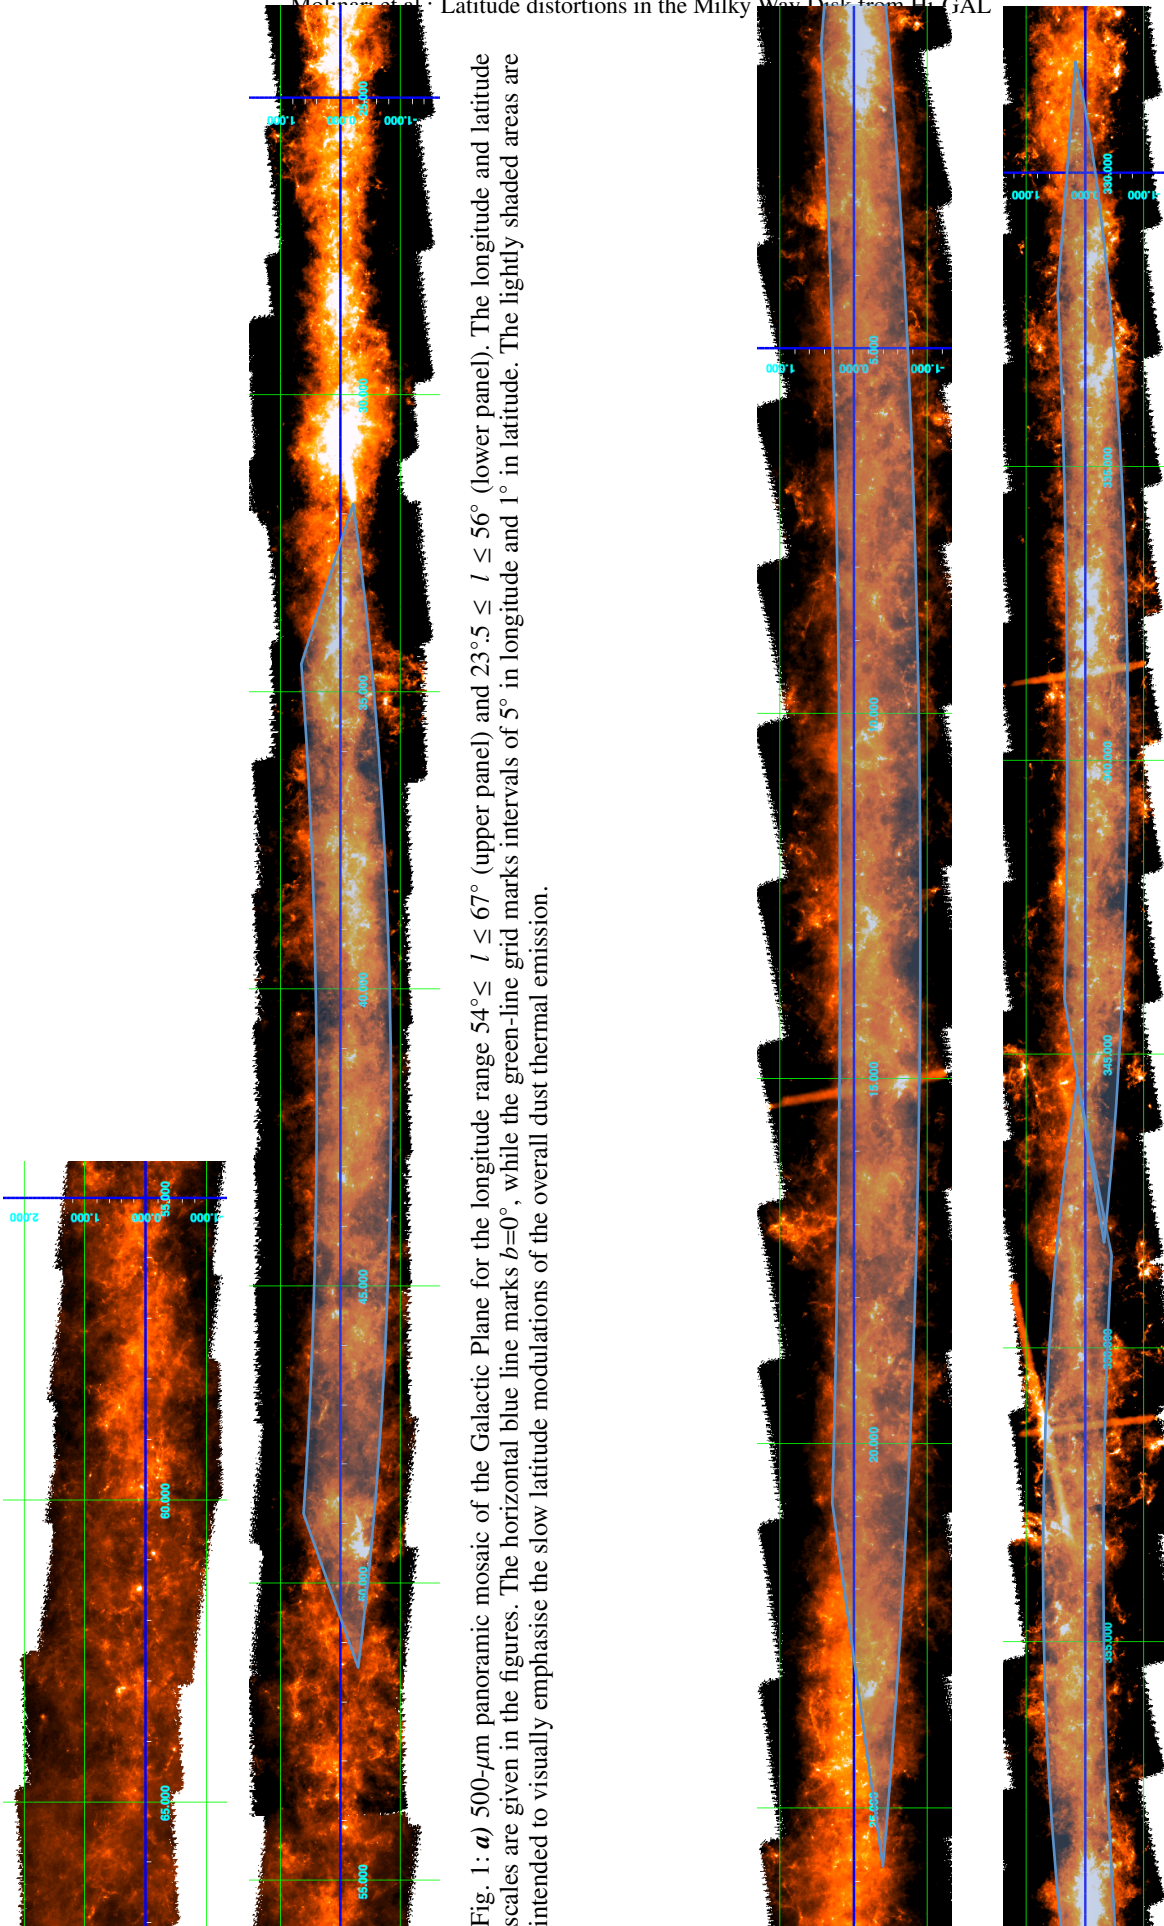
Molinari et al.: Latitude distortions in the Milky Way Disk from Hi-GAL

Fig. 1: *a)* 500-$\mu$m panoramic mosaic of the Galactic Plane for the longitude range $54° \leq l \leq 67°$ (upper panel) and $23°.5 \leq l \leq 56°$ (lower panel). The longitude and latitude scales are given in the figures. The horizontal blue line marks $b$=0°, while the green-line grid marks intervals of 5° in longitude and 1° in latitude. The lightly shaded areas are intended to visually emphasise the slow latitude modulations of the overall dust thermal emission.

2.000 1.000 0.000 -1.000
55.000
60.000
65.000

1.000 0.000 -1.000
25.000
30.000
35.000
40.000
45.000
50.000
55.000

1.000 0.000 -1.000
5.000
10.000
15.000
20.000
25.000

1.000 0.000 -1.000
330.000
335.000
340.000
345.000
350.000
355.000